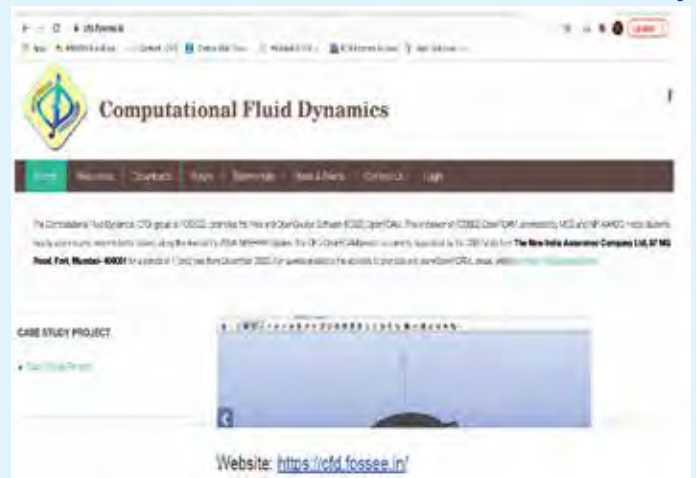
Computational Fluid Dynamics

Home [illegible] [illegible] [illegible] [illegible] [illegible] Contact Us Login

The Computational Fluid Dynamics (CFD) group at FOSSEE, promotes the free and Open Source Software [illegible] OpenFOAM. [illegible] The New India Assurance Company Ltd, 87 MG Road, Fort, Mumbai- 400001 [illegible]

CASE STUDY PROJECT

• Case Study Project

Website: https://cfd.fossee.in/